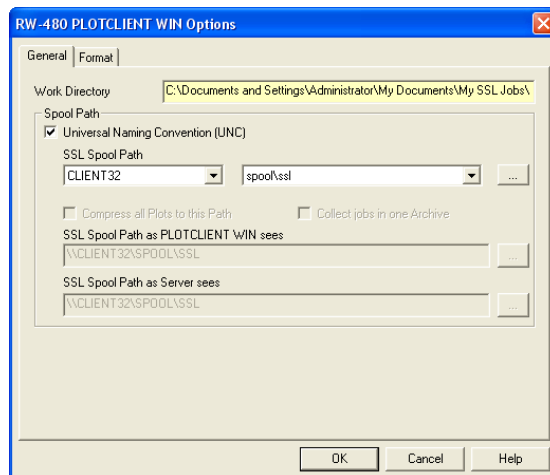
RW-480 PLOTCLIENT WIN Options

General | Format

Work Directory
C:\Documents and Settings\Administrator\My Documents\My SSL Jobs\

Spool Path

Universal Naming Convention (UNC)

SSL Spool Path

CLIENT32

spool\ssl

...

Compress all Plots to this Path

Collect jobs in one Archive

SSL Spool Path as PLOTCLIENT WIN sees

\\CLIENT32\SPOOL\SSL

...

SSL Spool Path as Server sees

\\CLIENT32\SPOOL\SSL

...

OK

Cancel

Help